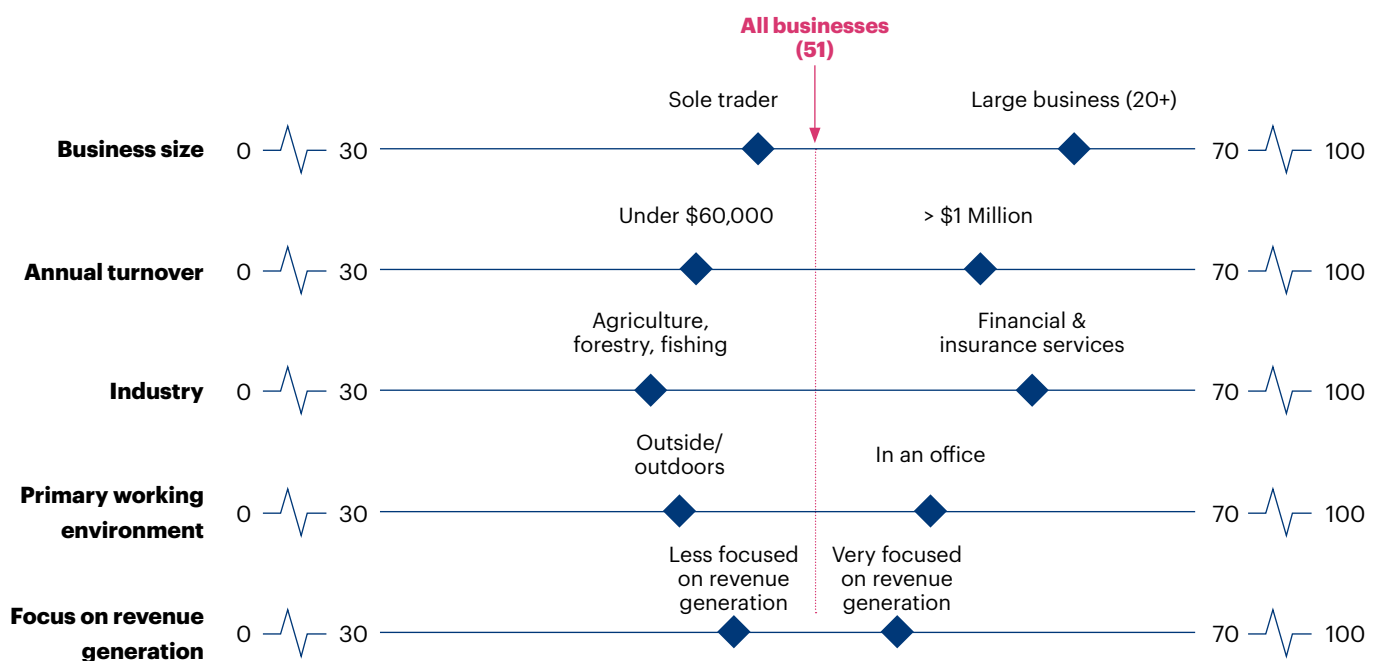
All businesses (51)

Sole trader

Large business (20+)

Business size 0 30 70 100

Under $60,000

> $1 Million

Annual turnover 0 30 70 100

Agriculture, forestry, fishing

Financial & insurance services

Industry 0 30 70 100

Outside/ outdoors

In an office

Primary working environment 0 30 70 100

Less focused on revenue generation

Very focused on revenue generation

Focus on revenue generation 0 30 70 100